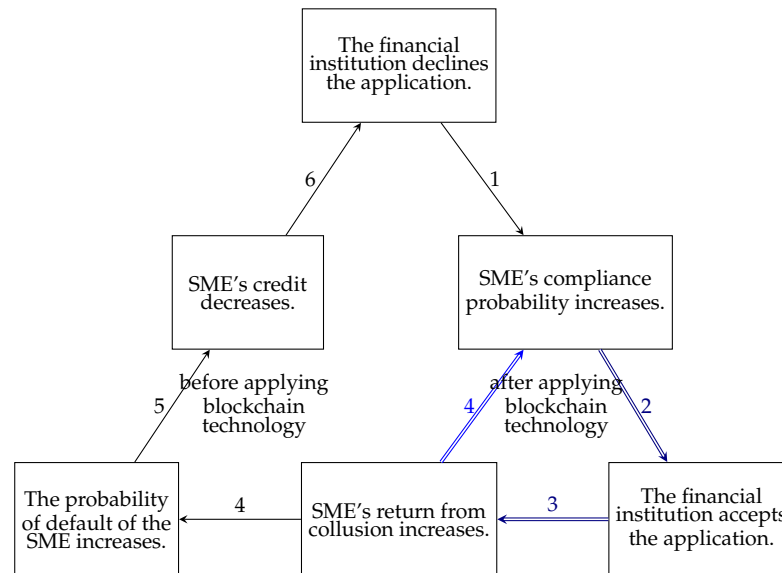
The financial institution declines the application.

6

1

SME's credit decreases.

SME's compliance probability increases.

before applying blockchain technology

5

after applying blockchain technology

4

2

The probability of default of the SME increases.

4

SME's return from collusion increases.

3

The financial institution accepts the application.